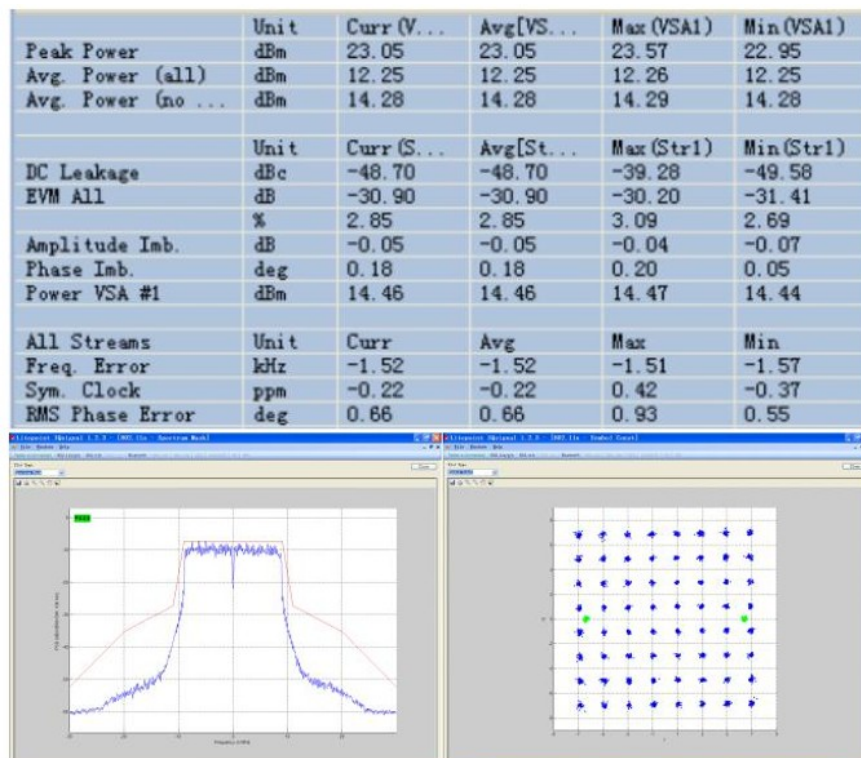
|  | Unit | Curr (V... | Avg[VS... | Max (VSA1) | Min (VSA1) |
|---|---|---|---|---|---|
| Peak Power | dBm | 23.05 | 23.05 | 23.57 | 22.95 |
| Avg. Power (all) | dBm | 12.25 | 12.25 | 12.26 | 12.25 |
| Avg. Power (no ... | dBm | 14.28 | 14.28 | 14.29 | 14.28 |
|  |  |  |  |  |  |
|  | Unit | Curr (S... | Avg[St... | Max (Str1) | Min (Str1) |
| DC Leakage | dBc | -48.70 | -48.70 | -39.28 | -49.58 |
| EVM All | dB | -30.90 | -30.90 | -30.20 | -31.41 |
|  | % | 2.85 | 2.85 | 3.09 | 2.69 |
| Amplitude Imb. | dB | -0.05 | -0.05 | -0.04 | -0.07 |
| Phase Imb. | deg | 0.18 | 0.18 | 0.20 | 0.05 |
| Power VSA #1 | dBm | 14.46 | 14.46 | 14.47 | 14.44 |
|  |  |  |  |  |  |
| All Streams | Unit | Curr | Avg | Max | Min |
| Freq. Error | kHz | -1.52 | -1.52 | -1.51 | -1.57 |
| Sym. Clock | ppm | -0.22 | -0.22 | 0.42 | -0.37 |
| RMS Phase Error | deg | 0.66 | 0.66 | 0.93 | 0.55 |

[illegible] - 802.11a - Spectrum Mask

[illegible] - 802.11a - Symbol Const

PASS

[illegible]